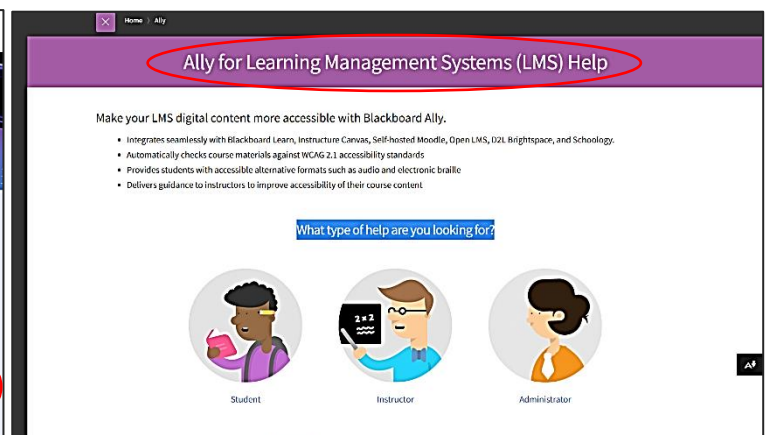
Home 〉 Ally

Ally for Learning Management Systems (LMS) Help

Make your LMS digital content more accessible with Blackboard Ally.

- Integrates seamlessly with Blackboard Learn, Instructure Canvas, Self-hosted Moodle, Open LMS, D2L Brightspace, and Schoology.
- Automatically checks course materials against WCAG 2.1 accessibility standards
- Provides students with accessible alternative formats such as audio and electronic braille
- Delivers guidance to instructors to improve accessibility of their course content

What type of help are you looking for?

2x2

Student

Instructor

Administrator